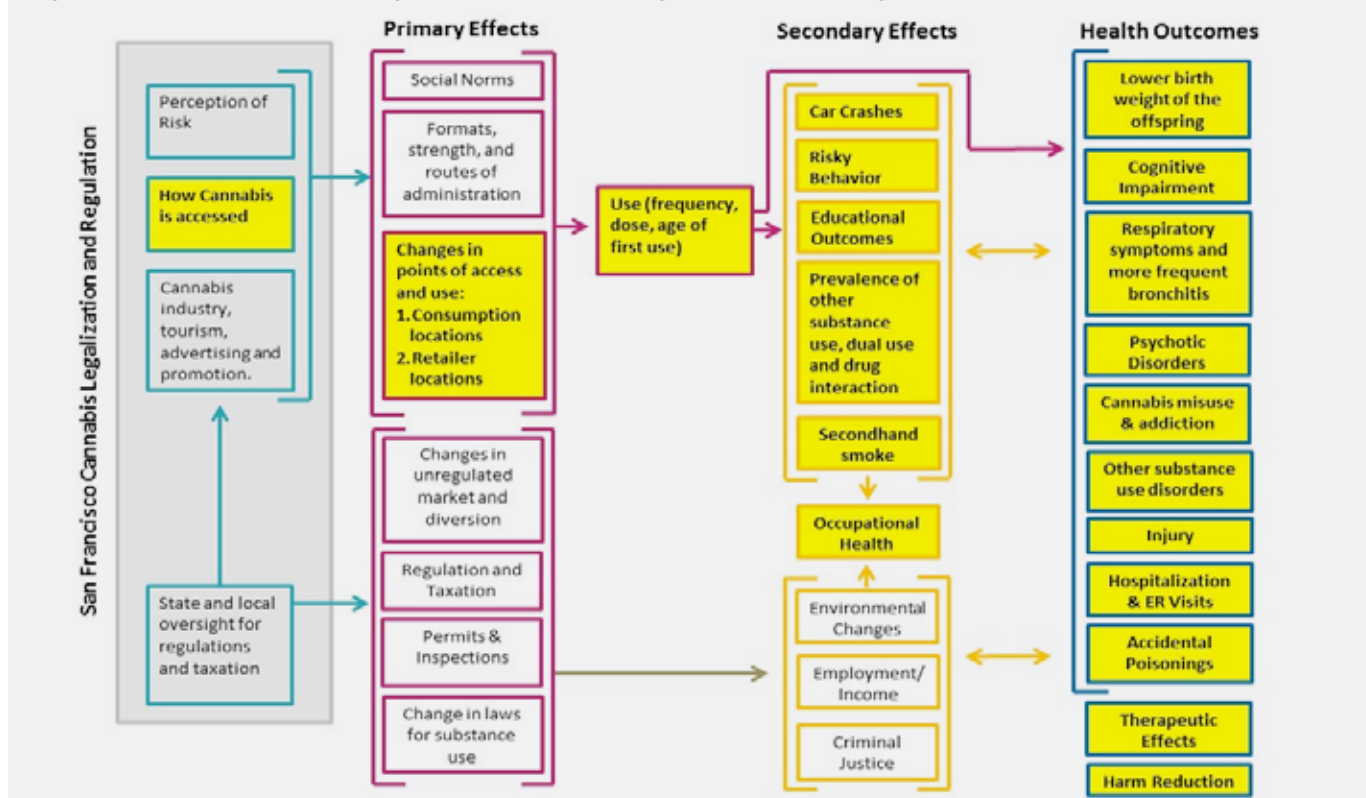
San Francisco Cannabis Legalization and Regulation

Perception of Risk

How Cannabis is accessed

Cannabis industry, tourism, advertising and promotion.

State and local oversight for regulations and taxation

Primary Effects

Social Norms

Formats, strength, and routes of administration

Changes in points of access and use:
1. Consumption locations
2. Retailer locations

Changes in unregulated market and diversion

Regulation and Taxation

Permits & Inspections

Change in laws for substance use

Use (frequency, dose, age of first use)

Secondary Effects

Car Crashes

Risky Behavior

Educational Outcomes

Prevalence of other substance use, dual use and drug interaction

Secondhand smoke

Occupational Health

Environmental Changes

Employment/ Income

Criminal Justice

Health Outcomes

Lower birth weight of the offspring

Cognitive Impairment

Respiratory symptoms and more frequent bronchitis

Psychotic Disorders

Cannabis misuse & addiction

Other substance use disorders

Injury

Hospitalization & ER Visits

Accidental Poisonings

Therapeutic Effects

Harm Reduction